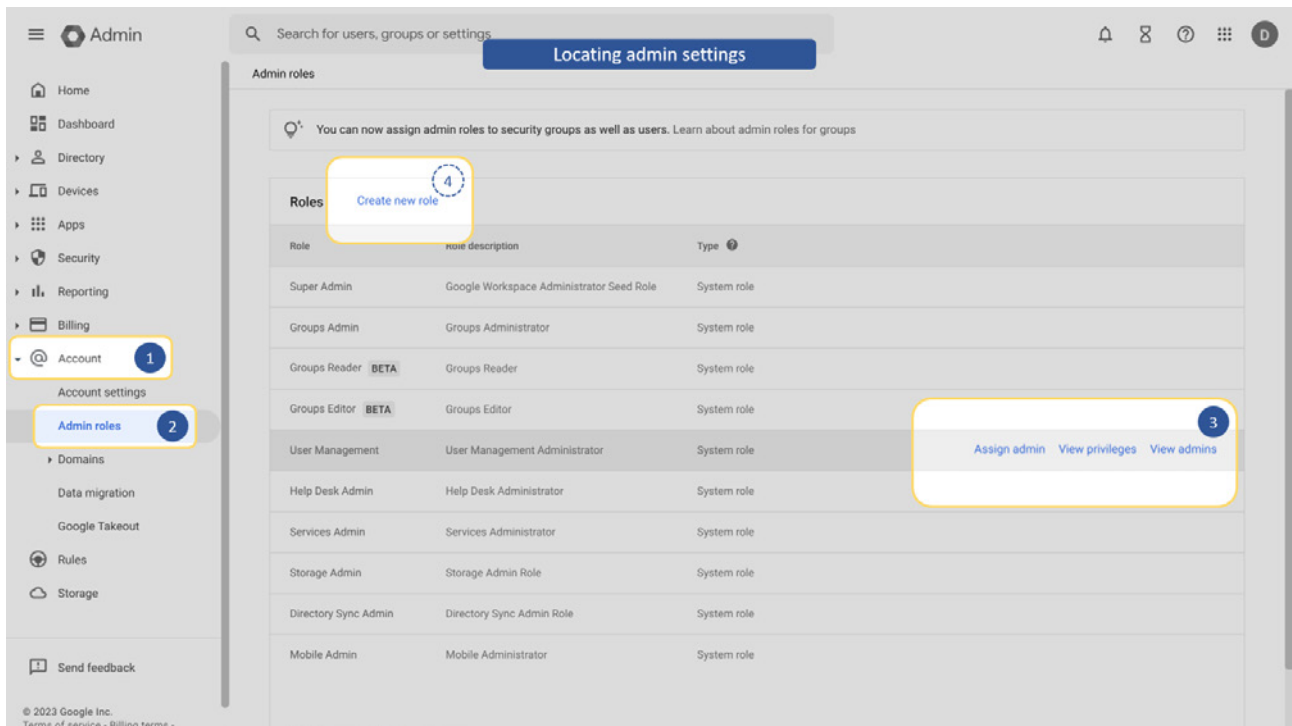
Admin

Search for users, groups or settings

Locating admin settings

D

Admin roles

Home
Dashboard
Directory
Devices
Apps
Security
Reporting
Billing
Account 1
Account settings
Admin roles 2
Domains
Data migration
Google Takeout
Rules
Storage

Send feedback

© 2023 Google Inc.
Terms of service - Billing terms -

You can now assign admin roles to security groups as well as users. Learn about admin roles for groups

Roles Create new role 4

| Role | Role description | Type |
|---|---|---|
| Super Admin | Google Workspace Administrator Seed Role | System role |
| Groups Admin | Groups Administrator | System role |
| Groups Reader BETA | Groups Reader | System role |
| Groups Editor BETA | Groups Editor | System role |
| User Management | User Management Administrator | System role |
| Help Desk Admin | Help Desk Administrator | System role |
| Services Admin | Services Administrator | System role |
| Storage Admin | Storage Admin Role | System role |
| Directory Sync Admin | Directory Sync Admin Role | System role |
| Mobile Admin | Mobile Administrator | System role |

3
Assign admin View privileges View admins